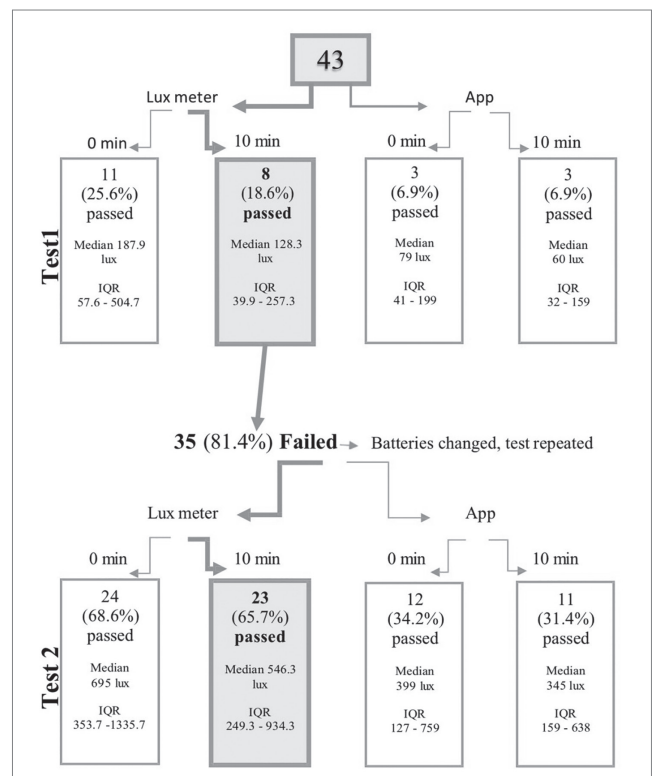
43

Lux meter

App

0 min

10 min

0 min

10 min

Test1

11 (25.6%) passed

Median 187.9 lux

IQR 57.6 - 504.7

8 (18.6%) passed

Median 128.3 lux

IQR 39.9 - 257.3

3 (6.9%) passed

Median 79 lux

IQR 41 - 199

3 (6.9%) passed

Median 60 lux

IQR 32 - 159

35 (81.4%) Failed Batteries changed, test repeated

Lux meter

App

0 min

10 min

0 min

10 min

Test 2

24 (68.6%) passed

Median 695 lux

IQR 353.7 -1335.7

23 (65.7%) passed

Median 546.3 lux

IQR 249.3 - 934.3

12 (34.2%) passed

Median 399 lux

IQR 127 - 759

11 (31.4%) passed

Median 345 lux

IQR 159 - 638